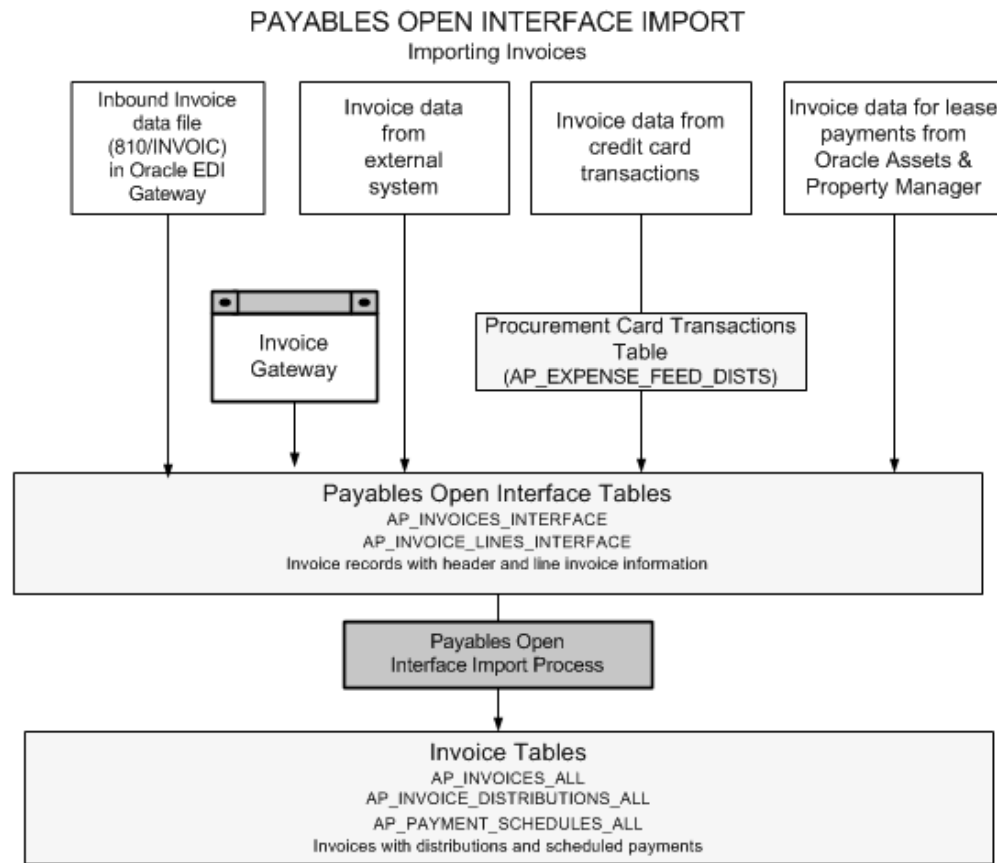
PAYABLES OPEN INTERFACE IMPORT
Importing Invoices

Inbound Invoice data file (810/INVOIC) in Oracle EDI Gateway

Invoice data from external system

Invoice data from credit card transactions

Invoice data for lease payments from Oracle Assets & Property Manager

Invoice Gateway

Procurement Card Transactions Table (AP_EXPENSE_FEED_DISTS)

Payables Open Interface Tables
AP_INVOICES_INTERFACE
AP_INVOICE_LINES_INTERFACE
Invoice records with header and line invoice information

Payables Open Interface Import Process

Invoice Tables
AP_INVOICES_ALL
AP_INVOICE_DISTRIBUTIONS_ALL
AP_PAYMENT_SCHEDULES_ALL
Invoices with distributions and scheduled payments